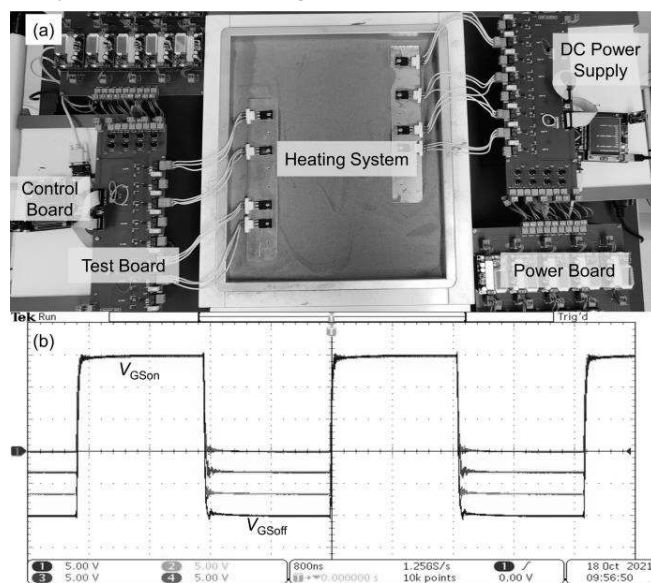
(a)

DC Power Supply

Heating System

Control Board

Test Board

Power Board

Tek Run

Trig'd

(b)

$V_{GSon}$

$V_{GSoff}$

1 5.00 V
2 5.00 V
3 5.00 V
4 5.00 V
800ns
1.25GS/s
10k points
0.000000 s
1 ∫ 0.00 V
18 Oct 2021
09:56:50